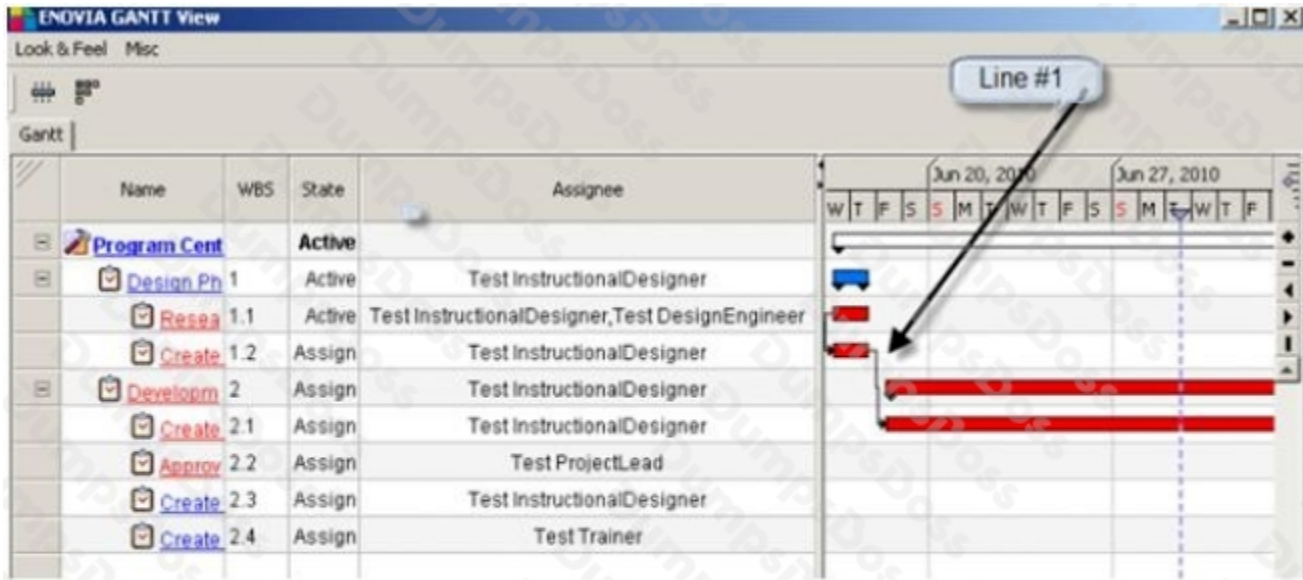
ENOVIA GANTT View

Look & Feel Misc

Gantt

Line #1

| Name | WBS | State | Assignee |
|---|---|---|---|
| Program Cent | | Active | |
| Design Ph | 1 | Active | Test InstructionalDesigner |
| Resea | 1.1 | Active | Test InstructionalDesigner,Test DesignEngineer |
| Create | 1.2 | Assign | Test InstructionalDesigner |
| Developm | 2 | Assign | Test InstructionalDesigner |
| Create | 2.1 | Assign | Test InstructionalDesigner |
| Approv | 2.2 | Assign | Test ProjectLead |
| Create | 2.3 | Assign | Test InstructionalDesigner |
| Create | 2.4 | Assign | Test Trainer |

Jun 20, 2010 Jun 27, 2010
W T F S S M T W T F S S M T W T F

DumpsDoss